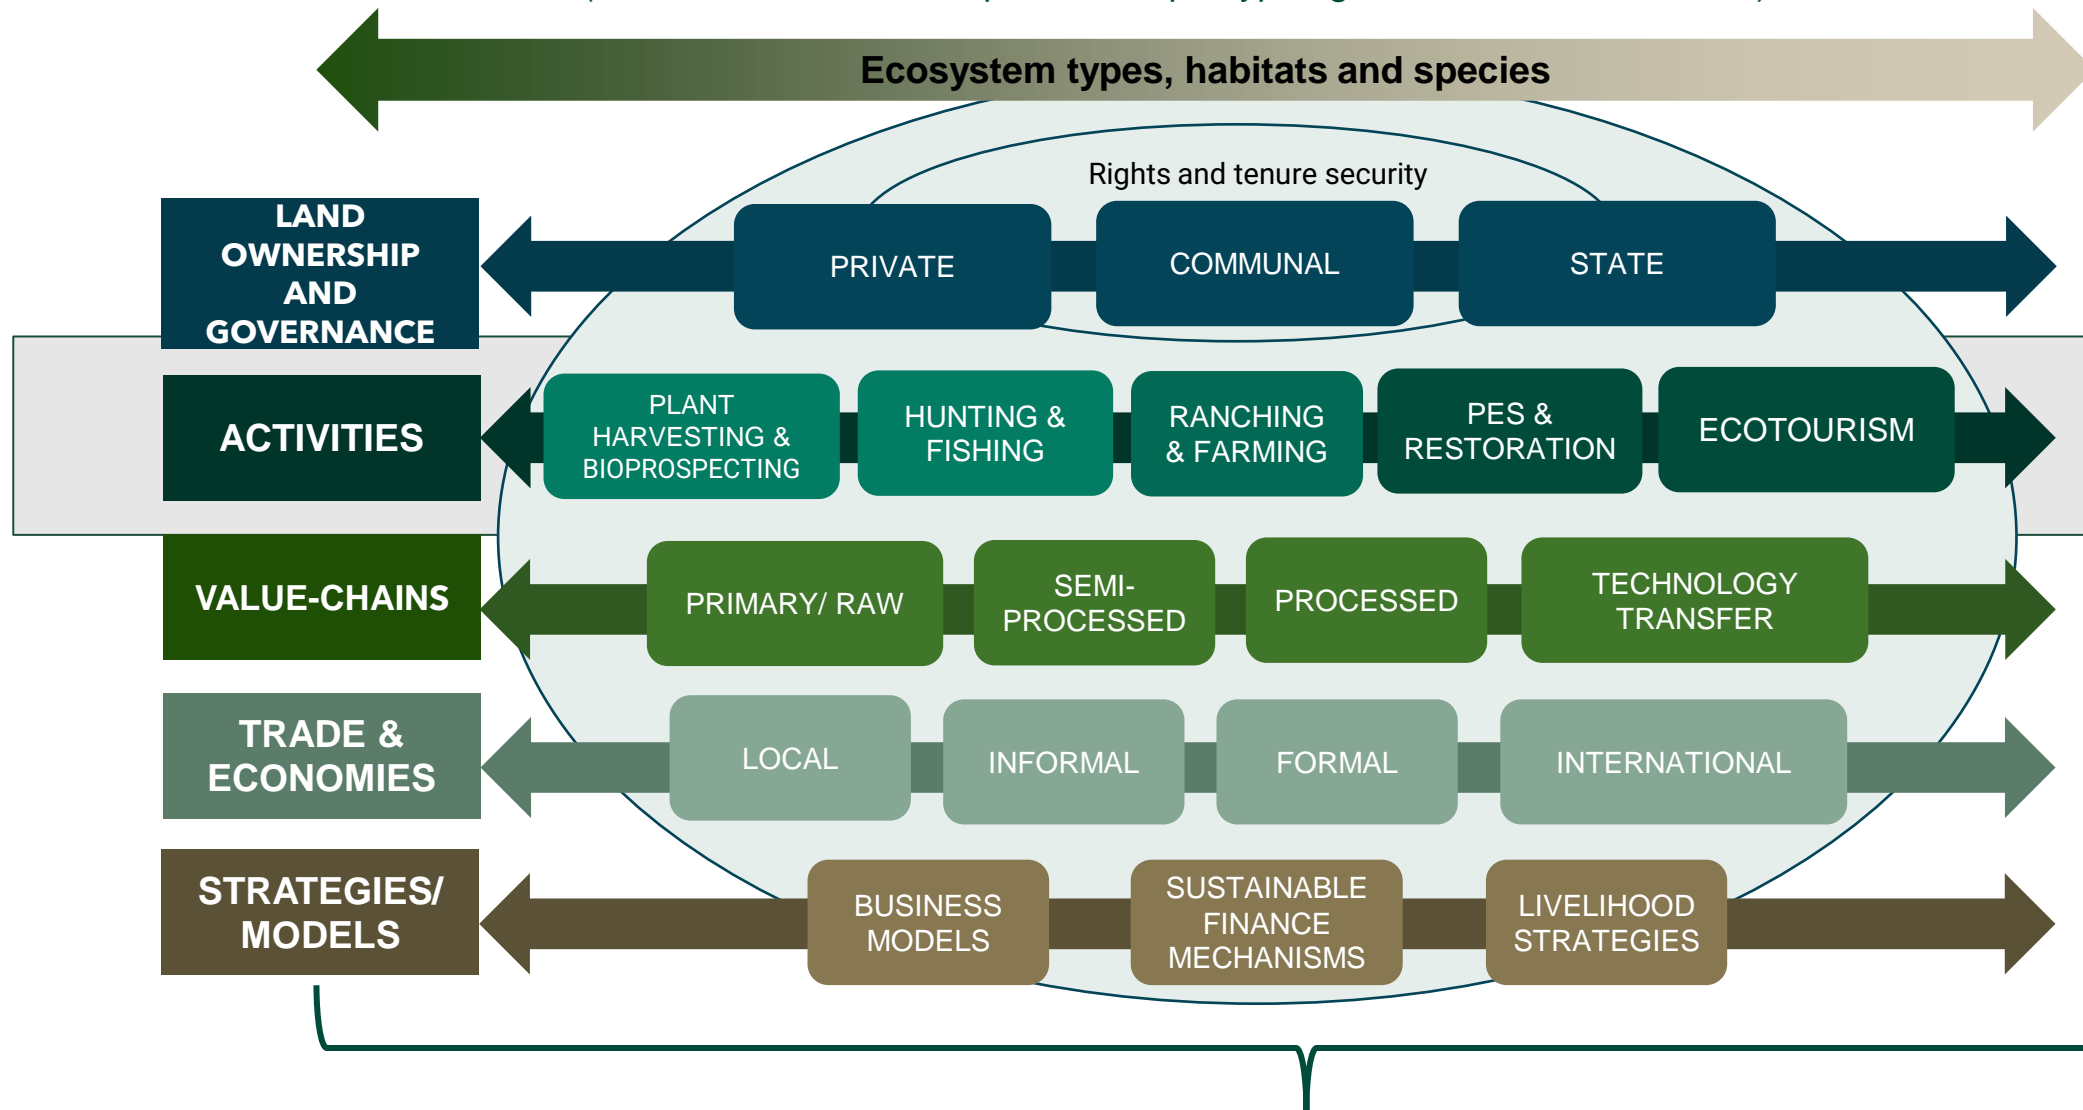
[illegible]

Ecosystem types, habitats and species

Rights and tenure security

LAND OWNERSHIP AND GOVERNANCE

PRIVATE

COMMUNAL

STATE

ACTIVITIES

PLANT HARVESTING & BIOPROSPECTING

HUNTING & FISHING

RANCHING & FARMING

PES & RESTORATION

ECOTOURISM

VALUE-CHAINS

PRIMARY/ RAW

SEMI-PROCESSED

PROCESSED

TECHNOLOGY TRANSFER

TRADE & ECONOMIES

LOCAL

INFORMAL

FORMAL

INTERNATIONAL

STRATEGIES/ MODELS

BUSINESS MODELS

SUSTAINABLE FINANCE MECHANISMS

LIVELIHOOD STRATEGIES